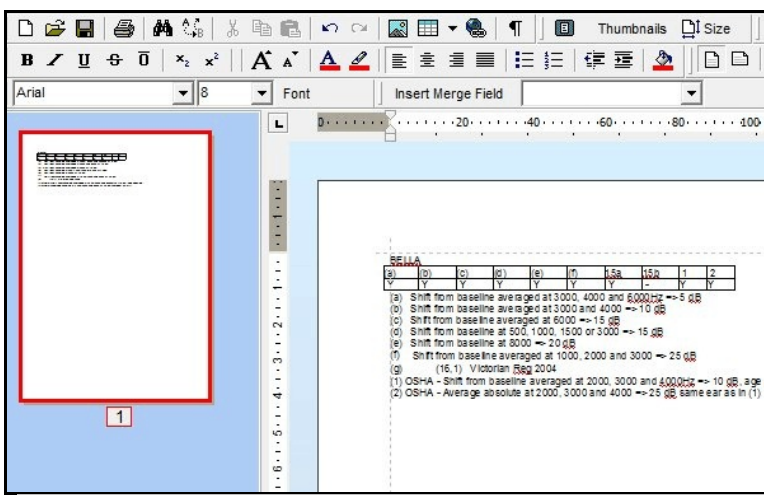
Thumbnails Size

B I U S Ō $x_2$ $x^2$ A A A

Arial 8 Font Insert Merge Field

0 20 40 60 80 100

1

BELLA

| (a) | (b) | (c) | (d) | (e) | (f) | 15a | 15b | 1 | 2 |
|---|---|---|---|---|---|---|---|---|---|
| Y | Y | Y | Y | Y | Y | - | Y | Y | Y |

(a) Shift from baseline averaged at 3000, 4000 and 6000Hz => 5 dB
(b) Shift from baseline averaged at 3000 and 4000 => 10 dB
(c) Shift from baseline averaged at 6000 => 15 dB
(d) Shift from baseline at 500, 1000, 1500 or 3000 => 15 dB
(e) Shift from baseline at 8000 => 20 dB
(f) Shift from baseline averaged at 1000, 2000 and 3000 => 25 dB
(g) (16,1) Victorian Reg 2004
(1) OSHA - Shift from baseline averaged at 2000, 3000 and 4000Hz => 10 dB, age
(2) OSHA - Average absolute at 2000, 3000 and 4000 => 25 dB same ear as in (1)

1 2 3 4 5 6